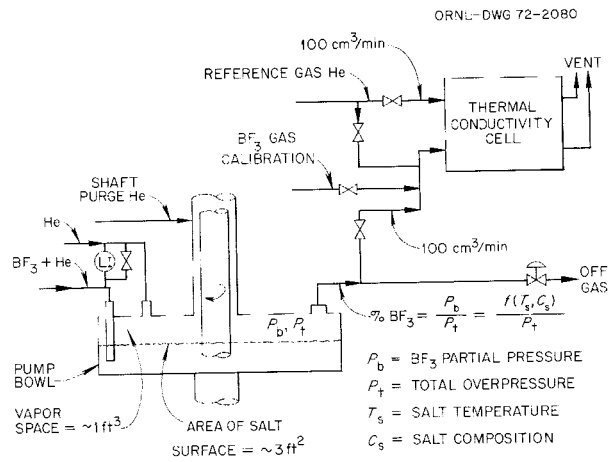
ORNL-DWG 72-2080

100 cm$^3$/min

REFERENCE GAS He

VENT

THERMAL CONDUCTIVITY CELL

BF$_3$ GAS CALIBRATION

SHAFT PURGE He

He

BF$_3$ + He

L

100 cm$^3$/min

OFF GAS

$P_b, P_t$

% BF$_3$ = $\frac{P_b}{P_t}$ = $\frac{f(T_s, C_s)}{P_t}$

PUMP BOWL

$P_b$ = BF$_3$ PARTIAL PRESSURE

$P_t$ = TOTAL OVERPRESSURE

$T_s$ = SALT TEMPERATURE

$C_s$ = SALT COMPOSITION

VAPOR SPACE = ~1 ft$^3$

AREA OF SALT SURFACE = ~3 ft$^2$